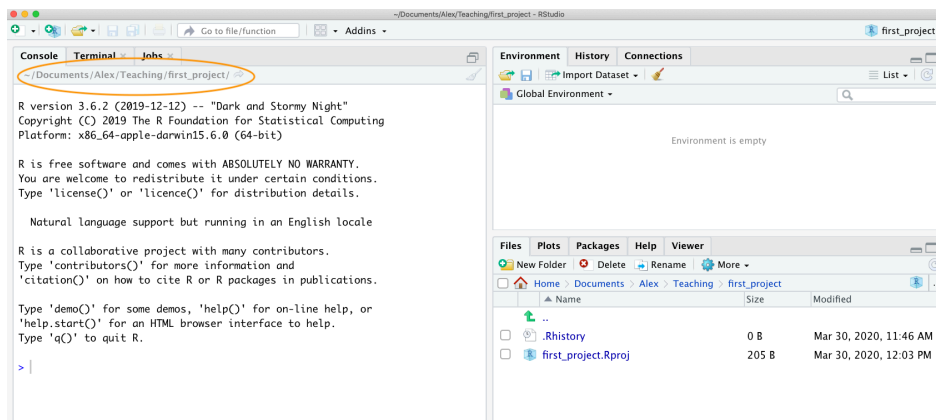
~/Documents/Alex/Teaching/first_project - RStudio

Go to file/function | Addins | first_project

Console | Terminal × | Jobs ×

~/Documents/Alex/Teaching/first_project/

R version 3.6.2 (2019-12-12) -- "Dark and Stormy Night"
Copyright (C) 2019 The R Foundation for Statistical Computing
Platform: x86_64-apple-darwin15.6.0 (64-bit)

R is free software and comes with ABSOLUTELY NO WARRANTY.
You are welcome to redistribute it under certain conditions.
Type 'license()' or 'licence()' for distribution details.

  Natural language support but running in an English locale

R is a collaborative project with many contributors.
Type 'contributors()' for more information and
'citation()' on how to cite R or R packages in publications.

Type 'demo()' for some demos, 'help()' for on-line help, or
'help.start()' for an HTML browser interface to help.
Type 'q()' to quit R.

>

Environment | History | Connections

Import Dataset | List

Global Environment

Environment is empty

Files | Plots | Packages | Help | Viewer

New Folder | Delete | Rename | More

Home > Documents > Alex > Teaching > first_project

| | Name | Size | Modified |
|---|---|---|---|
| | .. | | |
| | .Rhistory | 0 B | Mar 30, 2020, 11:46 AM |
| | first_project.Rproj | 205 B | Mar 30, 2020, 12:03 PM |